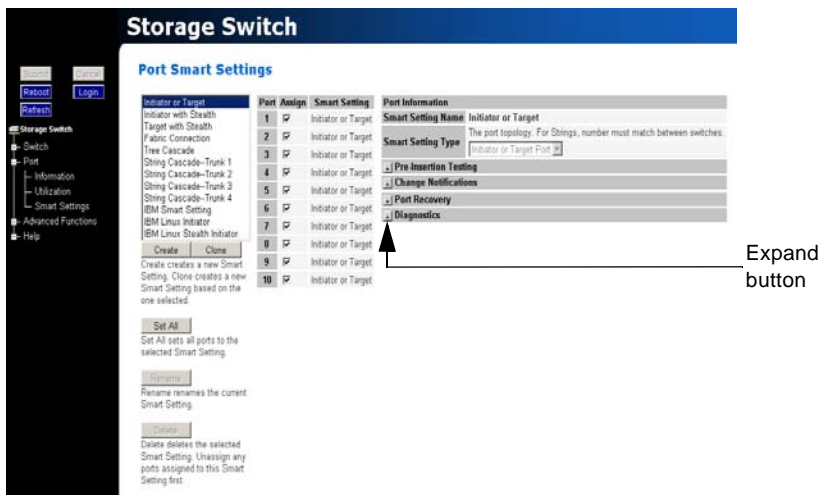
Storage Switch

Submit
Cancel
Reboot
Login
Refresh

Storage Switch
Switch
Port
Information
Utilization
Smart Settings
Advanced Functions
Help

Port Smart Settings

Initiator or Target
Initiator with Stealth
Target with Stealth
Fabric Connection
Tree Cascade
String Cascade–Trunk 1
String Cascade–Trunk 2
String Cascade–Trunk 3
String Cascade–Trunk 4
IBM Smart Setting
IBM Linux Initiator
IBM Linux Stealth Initiator

Create
Clone

Create creates a new Smart Setting. Clone creates a new Smart Setting based on the one selected.

Set All

Set All sets all ports to the selected Smart Setting.

Rename

Rename renames the current Smart Setting.

Delete

Delete deletes the selected Smart Setting. Unassign any ports assigned to this Smart Setting first.

| Port | Assign | Smart Setting |
|---|---|---|
| 1 | ☑ | Initiator or Target |
| 2 | ☑ | Initiator or Target |
| 3 | ☑ | Initiator or Target |
| 4 | ☑ | Initiator or Target |
| 5 | ☑ | Initiator or Target |
| 6 | ☑ | Initiator or Target |
| 7 | ☑ | Initiator or Target |
| 8 | ☑ | Initiator or Target |
| 9 | ☑ | Initiator or Target |
| 10 | ☑ | Initiator or Target |

Port Information
Smart Setting Name Initiator or Target
Smart Setting Type The port topology. For Strings, number must match between switches.
Initiator or Target Port
+ Pre-Insertion Testing
+ Change Notifications
+ Port Recovery
+ Diagnostics

Expand button